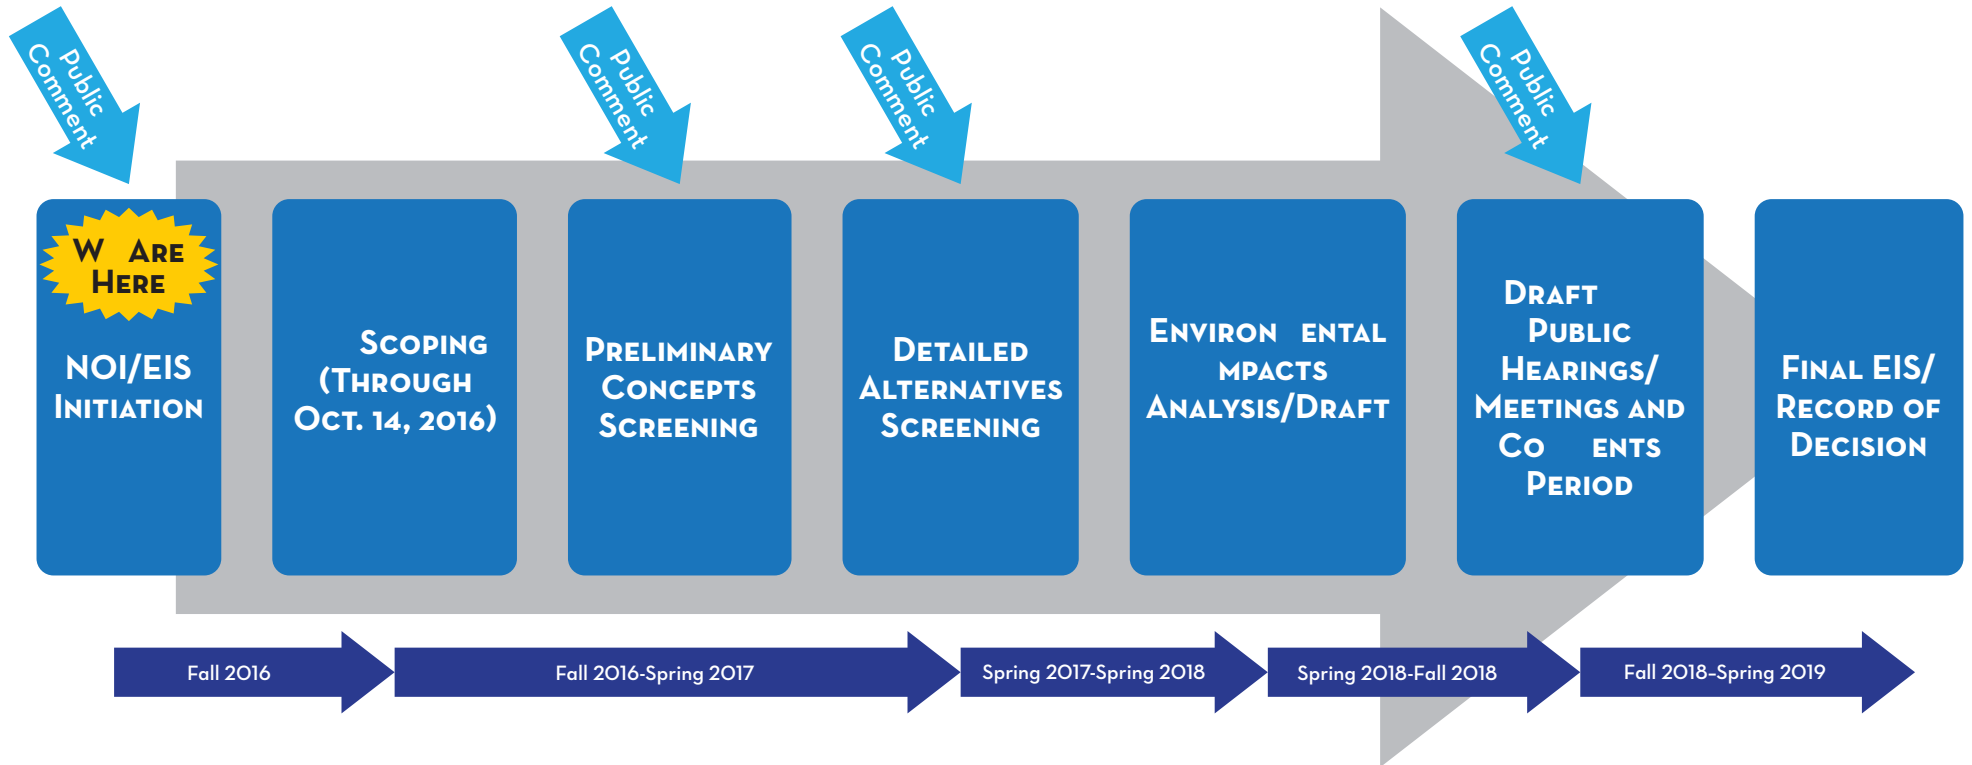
Public Comment

Public Comment

Public Comment

Public Comment

W Are Here

NOI/EIS Initiation

Scoping (Through Oct. 14, 2016)

Preliminary Concepts Screening

Detailed Alternatives Screening

Environ ental mpacts Analysis/Draft

Draft Public Hearings/ Meetings and Co ents Period

Final EIS/ Record of Decision

Fall 2016

Fall 2016-Spring 2017

Spring 2017-Spring 2018

Spring 2018-Fall 2018

Fall 2018-Spring 2019